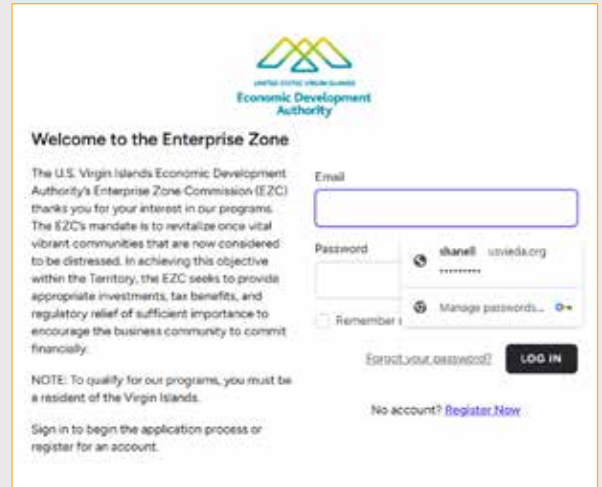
UNITED STATES VIRGIN ISLANDS
Economic Development Authority

Welcome to the Enterprise Zone

The U.S. Virgin Islands Economic Development Authority's Enterprise Zone Commission (EZC) thanks you for your interest in our programs. The EZC's mandate is to revitalize once vital vibrant communities that are now considered to be distressed. In achieving this objective within the Territory, the EZC seeks to provide appropriate investments, tax benefits, and regulatory relief of sufficient importance to encourage the business community to commit financially.

NOTE: To qualify for our programs, you must be a resident of the Virgin Islands.

Sign in to begin the application process or register for an account.

Email

Password

shanell usvieda.org
••••••••••

Manage passwords...

Remember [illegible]

Forgot your password?

LOG IN

No account? Register Now